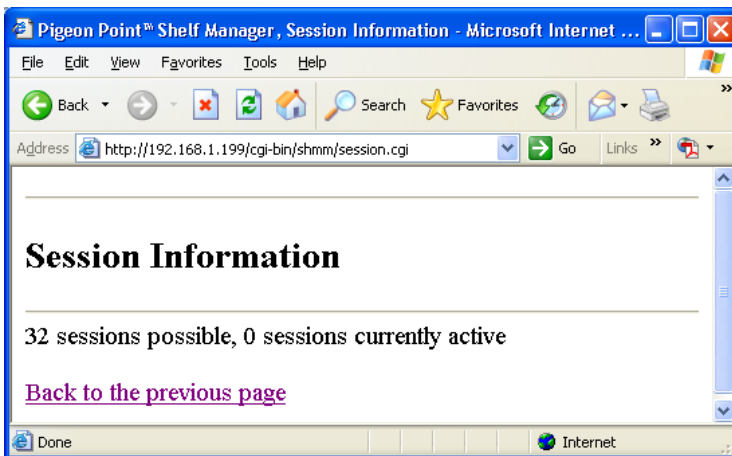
Pigeon Point™ Shelf Manager, Session Information - Microsoft Internet ...

File Edit View Favorites Tools Help

Back Search Favorites

Address http://192.168.1.199/cgi-bin/shmm/session.cgi Go Links »

Session Information

32 sessions possible, 0 sessions currently active

Back to the previous page

Done Internet